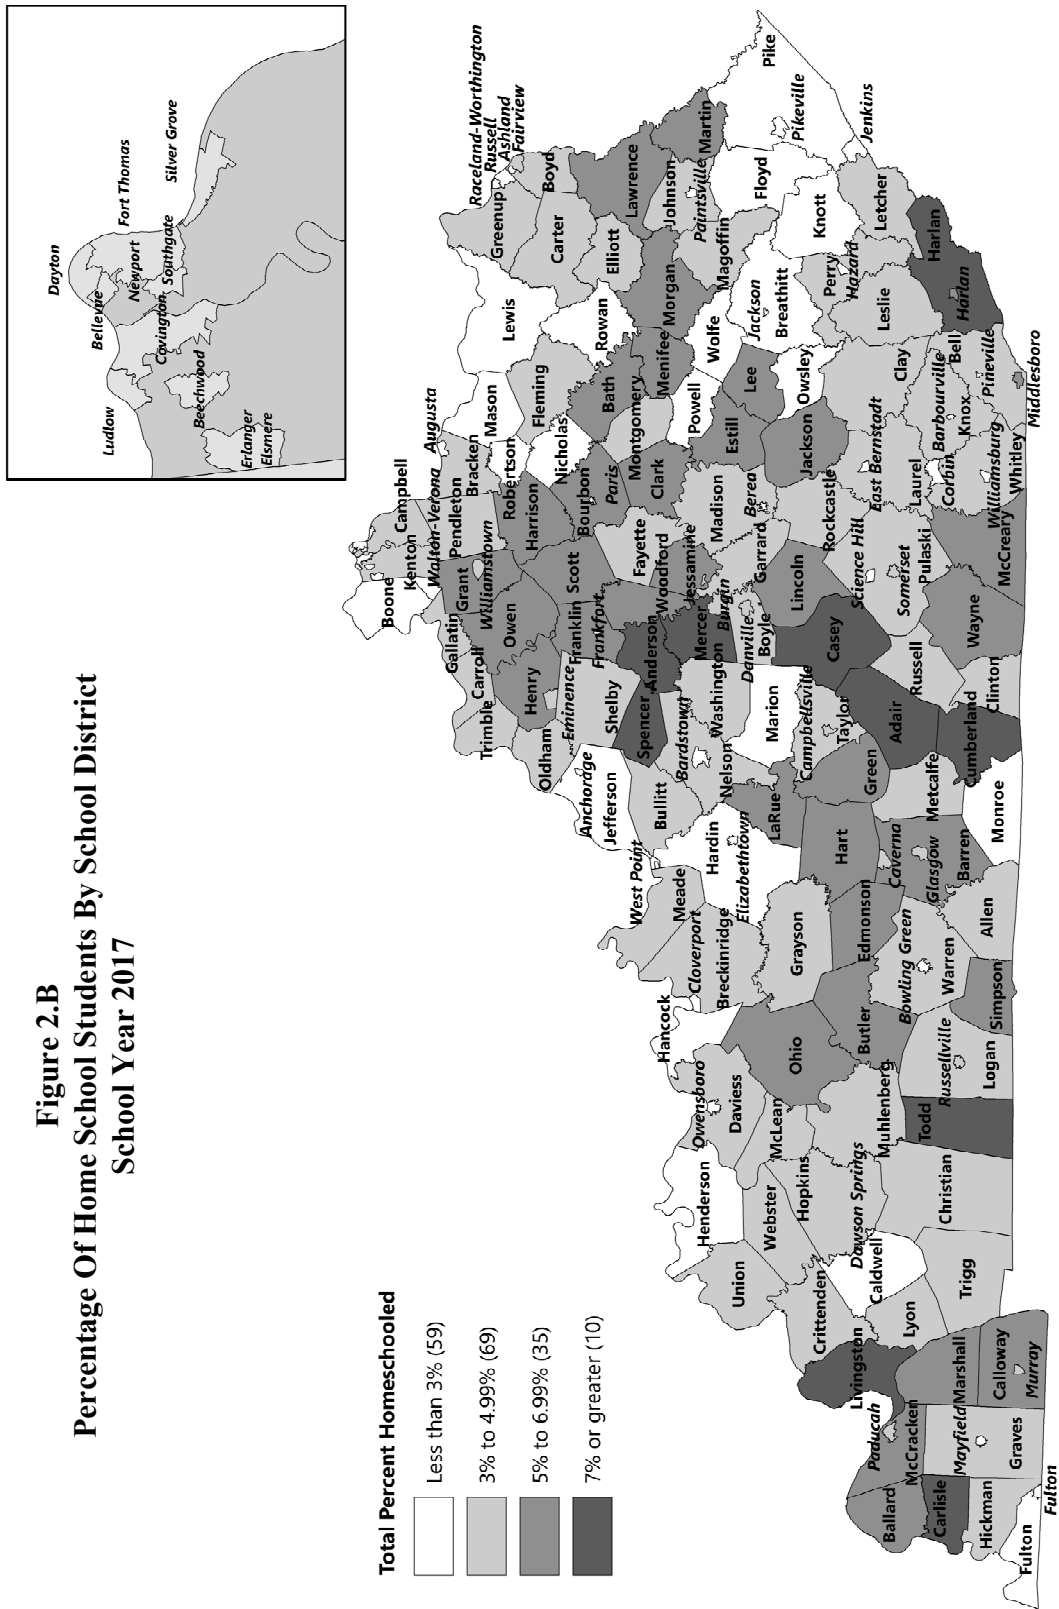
Figure 2.B
Percentage Of Home School Students By School District
School Year 2017

Total Percent Homeschooled
Less than 3% (59)
3% to 4.99% (69)
5% to 6.99% (35)
7% or greater (10)

Ludlow
Bellevue
Dayton
Newport
Fort Thomas
Covington
Southgate
Silver Grove
Beechwood
Erlanger
Elsmere

Pike
Pikeville
Jenkins
Raceland-Worthington
Russell
Ashland
Fairview
Boyd
Greenup
Martin
Lawrence
Paintsville
Johnson
Floyd
Carter
Elliott
Magoffin
Knott
Letcher
Harlan
Harlan
Lewis
Morgan
Rowan
Wolfe
Jackson
Breathitt
Hazard
Perry
Leslie
Menifee
Fleming
Bath
Mason
Augusta
Bracken
Robertson
Nicholas
Montgomery
Powell
Lee
Owsley
Clay
Bell
Pineville
Middlesboro
Boone
Kenton
Campbell
Walton-Verona
Pendleton
Grant
Williamstown
Harrison
Bourbon
Paris
Clark
Estill
Jackson
Knox
Barbourville
Williamsburg
Corbin
Whitley
Gallatin
Owen
Scott
Fayette
Madison
Berea
Rockcastle
East Bernstadt
Laurel
Carroll
Franklin
Frankfort
Woodford
Jessamine
Garrard
Lincoln
Science Hill
Pulaski
McCreary
Trimble
Henry
Eminence
Shelby
Anderson
Mercer
Burgin
Danville
Boyle
Casey
Somerset
Wayne
Oldham
Spencer
Washington
Marion
Campbellsville
Taylor
Russell
Clinton
Anchorage
Jefferson
Bullitt
Bardstown
Nelson
Adair
Cumberland
Green
Metcalfe
Monroe
LaRue
Hardin
Elizabethtown
West Point
Meade
Hart
Caverna
Glasgow
Barren
Cloverport
Breckinridge
Grayson
Edmonson
Allen
Hancock
Bowling Green
Warren
Simpson
Owensboro
Daviess
Ohio
Butler
Logan
Russellville
McLean
Muhlenberg
Todd
Henderson
Webster
Hopkins
Dawson Springs
Christian
Union
Crittenden
Caldwell
Trigg
Livingston
Lyon
Marshall
Calloway
Murray
Paducah
McCracken
Mayfield
Graves
Ballard
Carlisle
Hickman
Fulton
Fulton